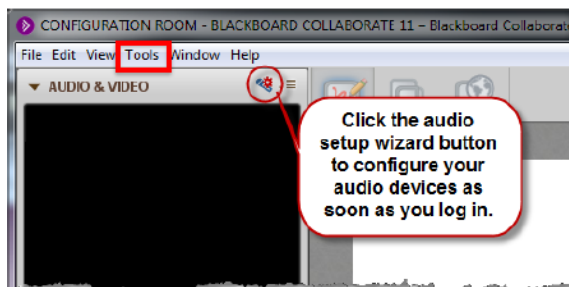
CONFIGURATION ROOM - BLACKBOARD COLLABORATE 11 – Blackboard Collaborat

File Edit View Tools Window Help

AUDIO & VIDEO

Click the audio setup wizard button to configure your audio devices as soon as you log in.